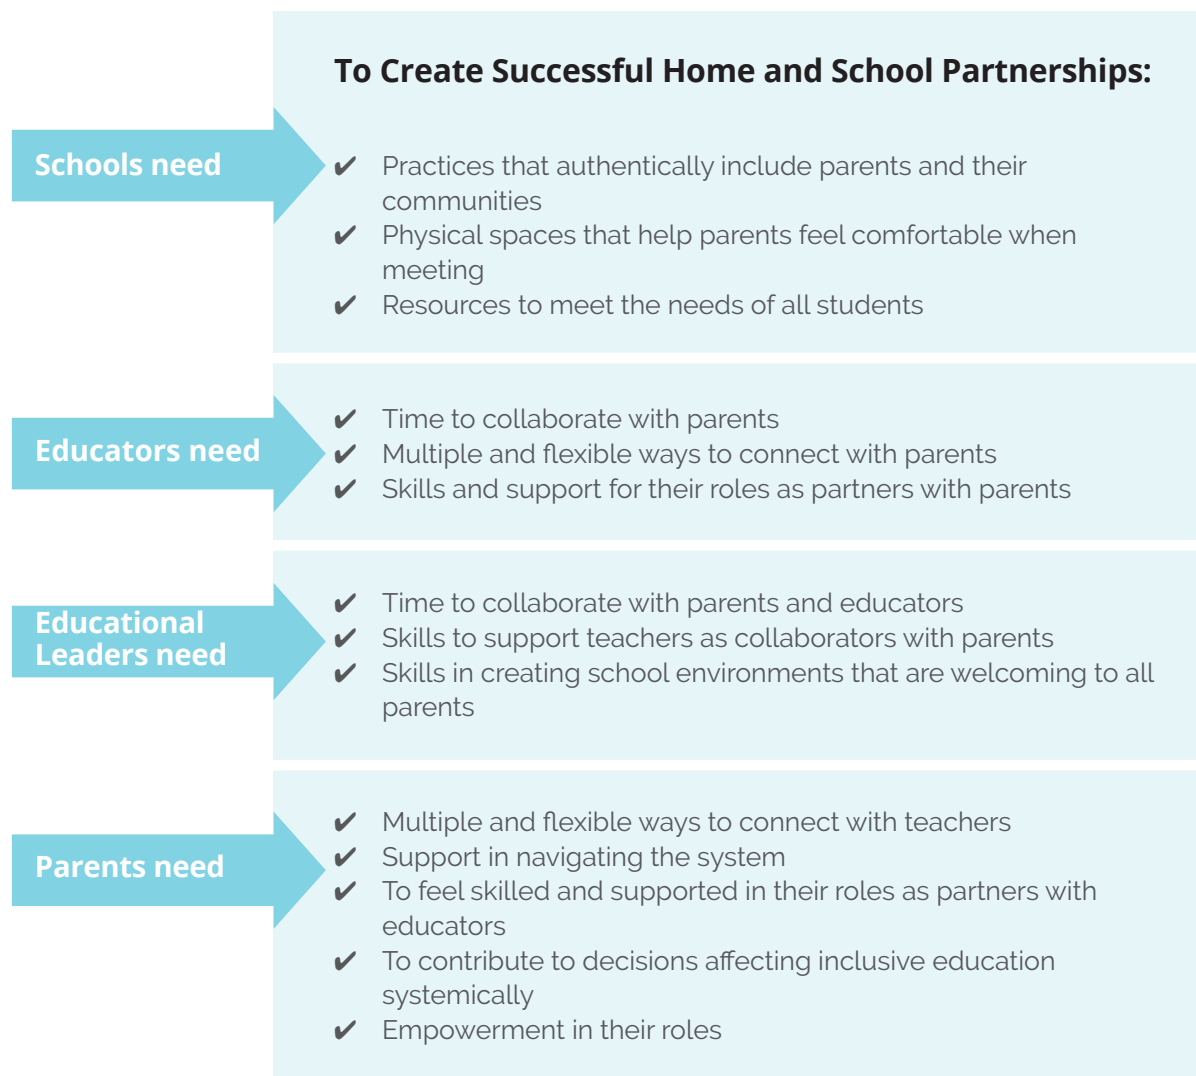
To Create Successful Home and School Partnerships:

Schools need

✔ Practices that authentically include parents and their communities
✔ Physical spaces that help parents feel comfortable when meeting
✔ Resources to meet the needs of all students

Educators need

✔ Time to collaborate with parents
✔ Multiple and flexible ways to connect with parents
✔ Skills and support for their roles as partners with parents

Educational Leaders need

✔ Time to collaborate with parents and educators
✔ Skills to support teachers as collaborators with parents
✔ Skills in creating school environments that are welcoming to all parents

Parents need

✔ Multiple and flexible ways to connect with teachers
✔ Support in navigating the system
✔ To feel skilled and supported in their roles as partners with educators
✔ To contribute to decisions affecting inclusive education systemically
✔ Empowerment in their roles